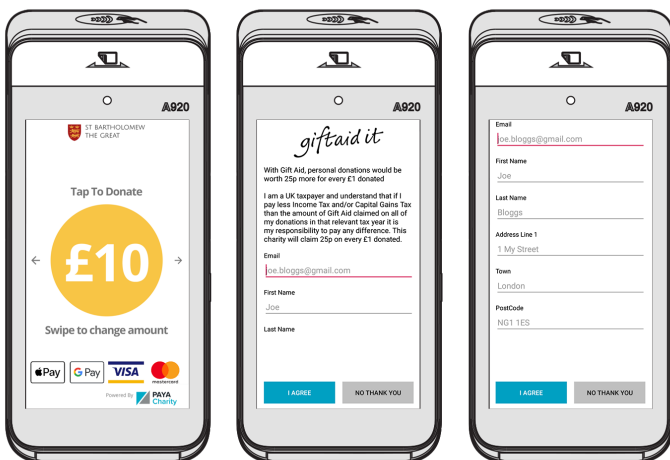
A920

ST BARTHOLOMEW THE GREAT

Tap To Donate

£10

Swipe to change amount

Pay G Pay VISA mastercard

Powered By PAYA Charity

A920

giftaid it

With Gift Aid, personal donations would be worth 25p more for every £1 donated

I am a UK taxpayer and understand that if I pay less Income Tax and/or Capital Gains Tax than the amount of Gift Aid claimed on all of my donations in that relevant tax year it is my responsibility to pay any difference. This charity will claim 25p on every £1 donated.

Email
joe.bloggs@gmail.com

First Name
Joe

Last Name

I AGREE

NO THANK YOU

A920

Email
joe.bloggs@gmail.com

First Name
Joe

Last Name
Bloggs

Address Line 1
1 My Street

Town
London

PostCode
NG1 1ES

I AGREE

NO THANK YOU